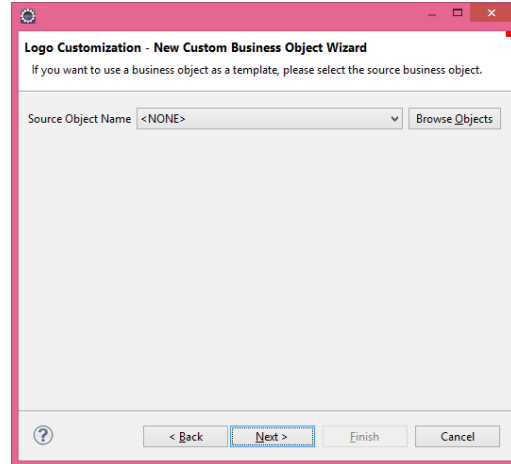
Logo Customization - New Custom Business Object Wizard

If you want to use a business object as a template, please select the source business object.

Source Object Name <NONE>

Browse Objects

?

< Back

Next >

Finish

Cancel